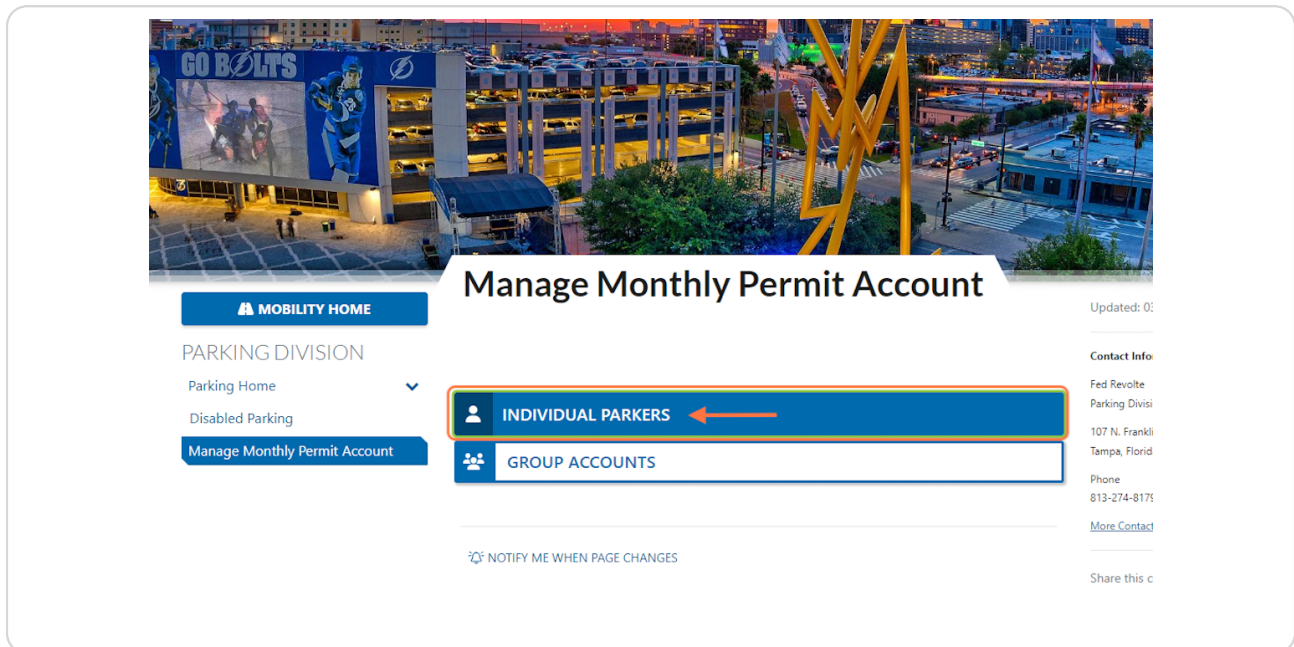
GO BOLTS

Manage Monthly Permit Account

MOBILITY HOME

PARKING DIVISION

Parking Home

Disabled Parking

Manage Monthly Permit Account

INDIVIDUAL PARKERS

GROUP ACCOUNTS

NOTIFY ME WHEN PAGE CHANGES

Updated: 03

Contact Infor

Fed Revolte
Parking Divisi

107 N. Frankli
Tampa, Florid

Phone
813-274-817

More Contact

Share this c